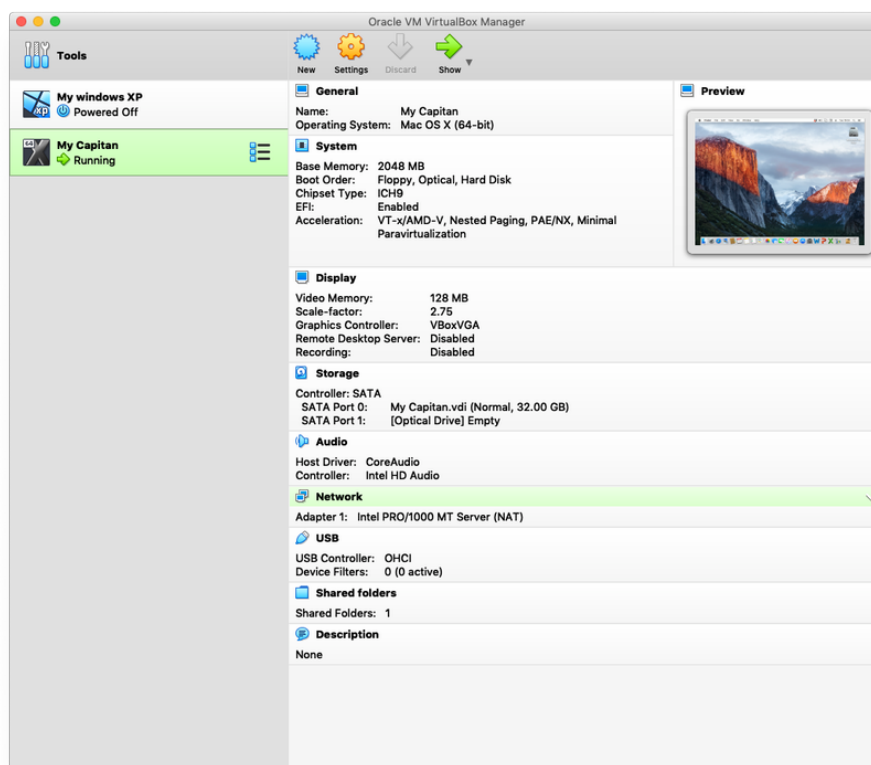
Oracle VM VirtualBox Manager

Tools

New Settings Discard Show

My windows XP
Powered Off

My Capitan
Running

General
Name: My Capitan
Operating System: Mac OS X (64-bit)

System
Base Memory: 2048 MB
Boot Order: Floppy, Optical, Hard Disk
Chipset Type: ICH9
EFI: Enabled
Acceleration: VT-x/AMD-V, Nested Paging, PAE/NX, Minimal Paravirtualization

Preview

Display
Video Memory: 128 MB
Scale-factor: 2.75
Graphics Controller: VBoxVGA
Remote Desktop Server: Disabled
Recording: Disabled

Storage
Controller: SATA
SATA Port 0: My Capitan.vdi (Normal, 32.00 GB)
SATA Port 1: [Optical Drive] Empty

Audio
Host Driver: CoreAudio
Controller: Intel HD Audio

Network
Adapter 1: Intel PRO/1000 MT Server (NAT)

USB
USB Controller: OHCI
Device Filters: 0 (0 active)

Shared folders
Shared Folders: 1

Description
None